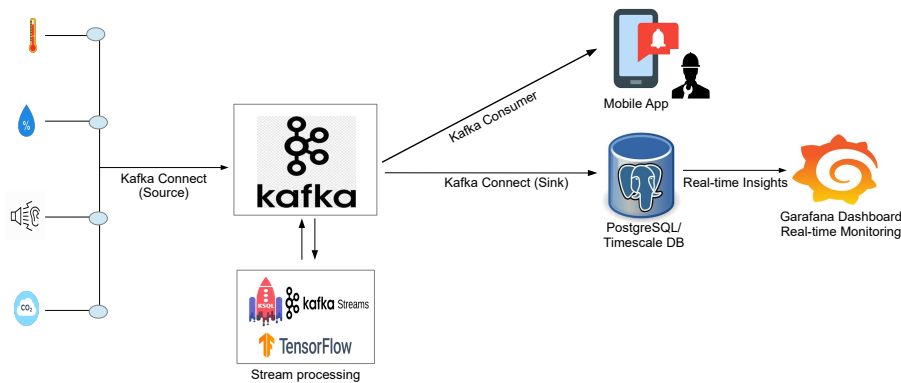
%

$CO_2$

Kafka Connect (Source)

kafka

Kafka Consumer

Mobile App

Kafka Connect (Sink)

PostgreSQL/ Timescale DB

Real-time Insights

Garafana Dashboard Real-time Monitoring

KSQL

kafka Streams

TensorFlow

Stream processing